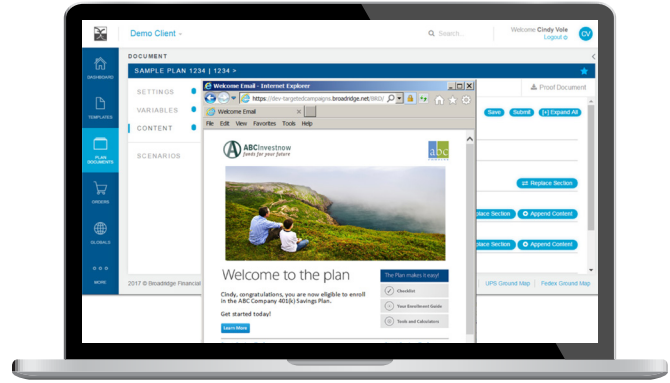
Demo Client
Search...
Welcome Cindy Vole
Logout
CV

DASHBOARD
TEMPLATES
PLAN DOCUMENTS
ORDERS
GLOBALS
MORE

DOCUMENT
SAMPLE PLAN 1234 | 1234 >

SETTINGS
VARIABLES
CONTENT
SCENARIOS

Proof Document
Save
Submit
[+] Expand All
Replace Section
Replace Section
Append Content
Replace Section
Append Content

2017 © Broadridge Financial
UPS Ground Map
Fedex Ground Map

Welcome Email - Internet Explorer
https://dev-targetedcampaigns.broadridge.net/BRD/
Welcome Email
File Edit View Favorites Tools Help

ABCInvestnow
funds for your future
abc

Welcome to the plan
Cindy, congratulations, you are now eligible to enroll in the ABC Company 401(k) Savings Plan.
Get started today!
Learn More

The Plan makes it easy!
Checklist
Your Enrollment Guide
Tools and Calculators